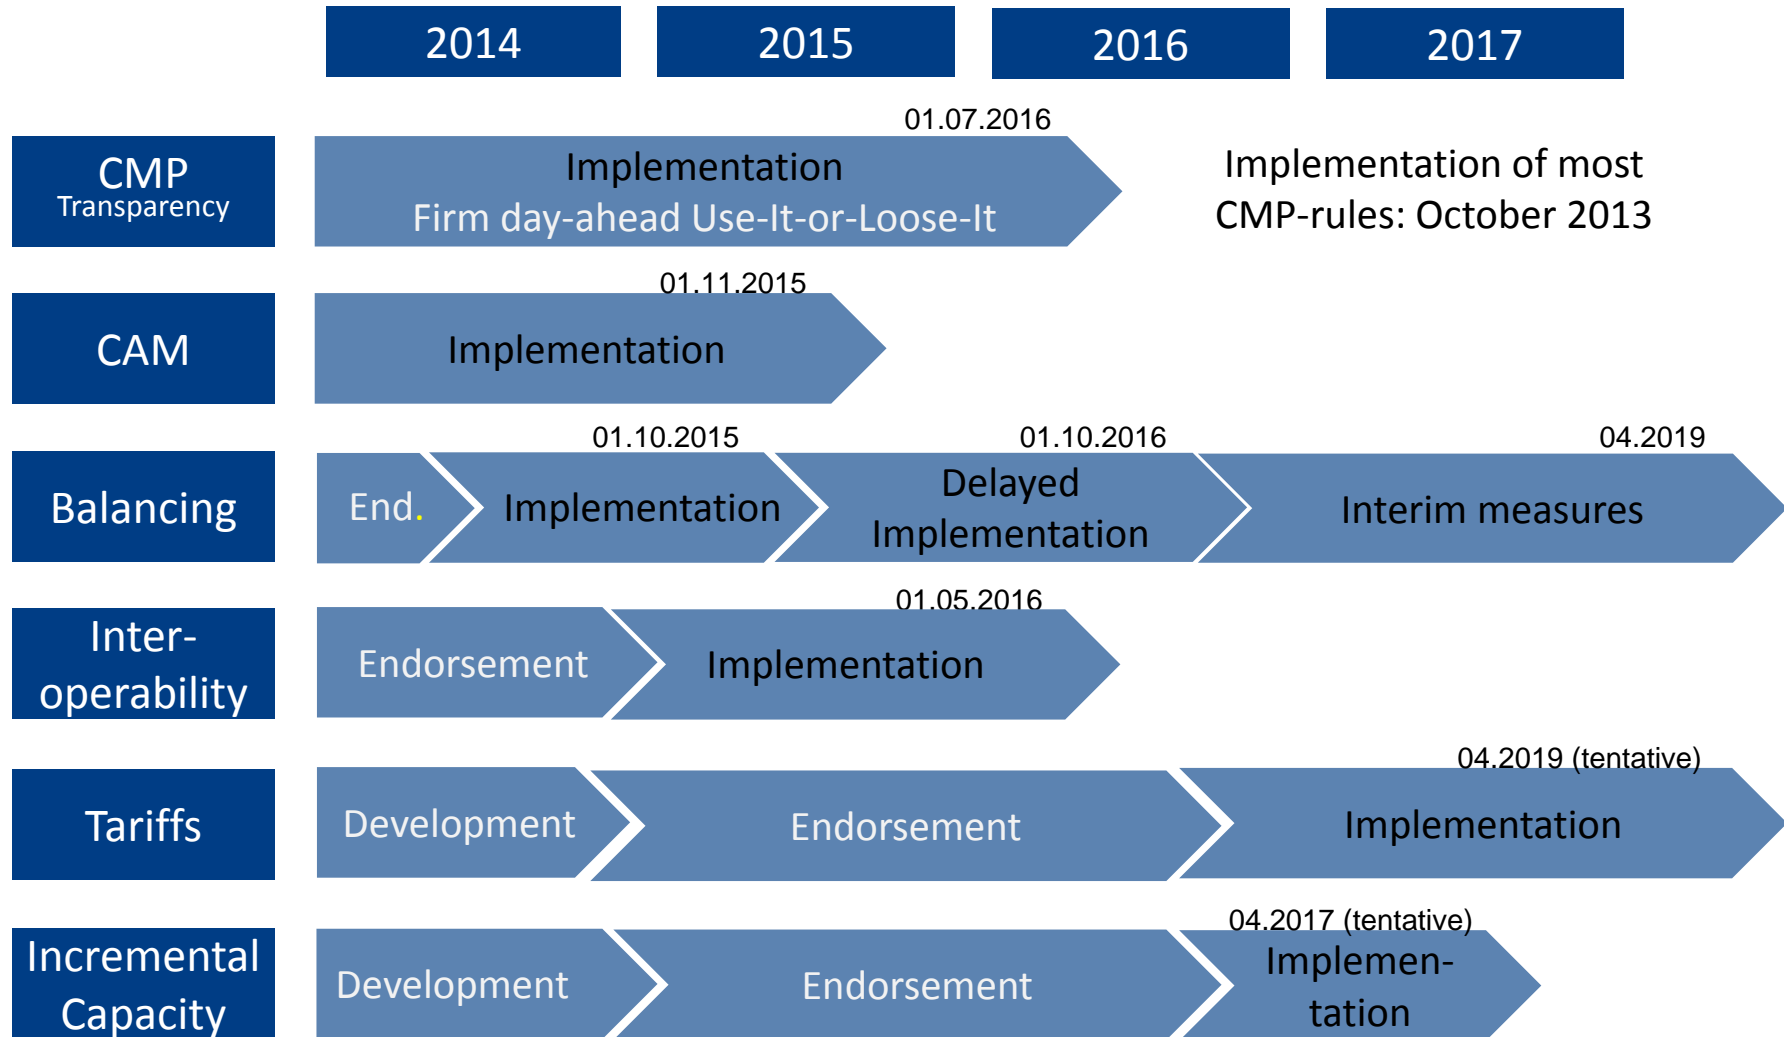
2014 2015 2016 2017

CMP
Transparency

01.07.2016
Implementation
Firm day-ahead Use-It-or-Loose-It

Implementation of most CMP-rules: October 2013

CAM
01.11.2015
Implementation

Balancing
01.10.2015 01.10.2016 04.2019
End. Implementation Delayed Implementation Interim measures

Inter-operability
01.05.2016
Endorsement Implementation

Tariffs
04.2019 (tentative)
Development Endorsement Implementation

Incremental Capacity
04.2017 (tentative)
Development Endorsement Implementation